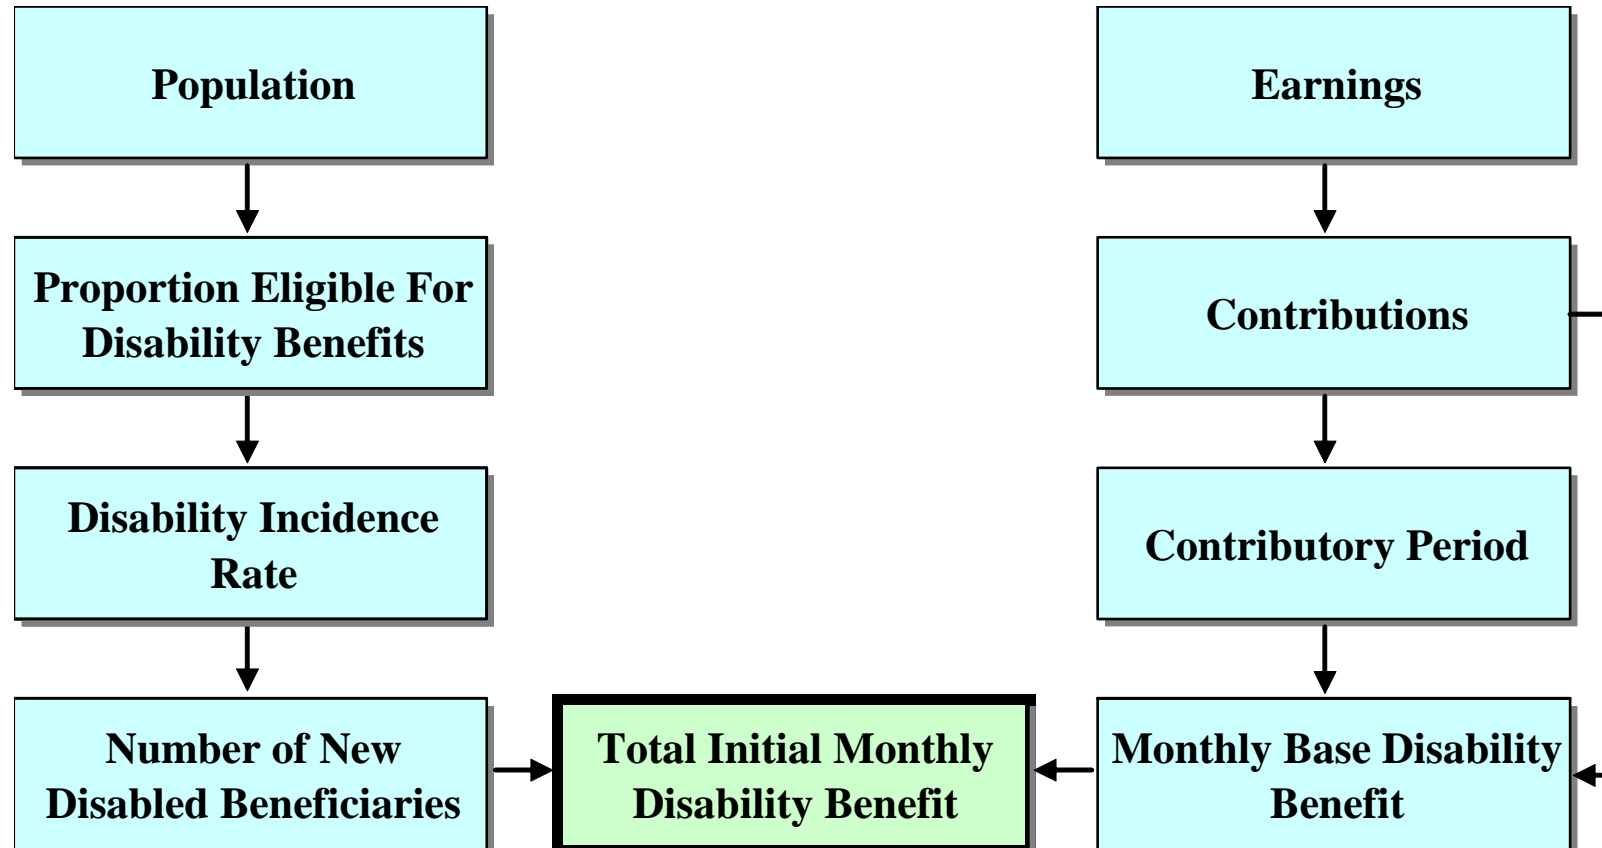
Population

Proportion Eligible For Disability Benefits

Disability Incidence Rate

Number of New Disabled Beneficiaries

Total Initial Monthly Disability Benefit

Earnings

Contributions

Contributory Period

Monthly Base Disability Benefit